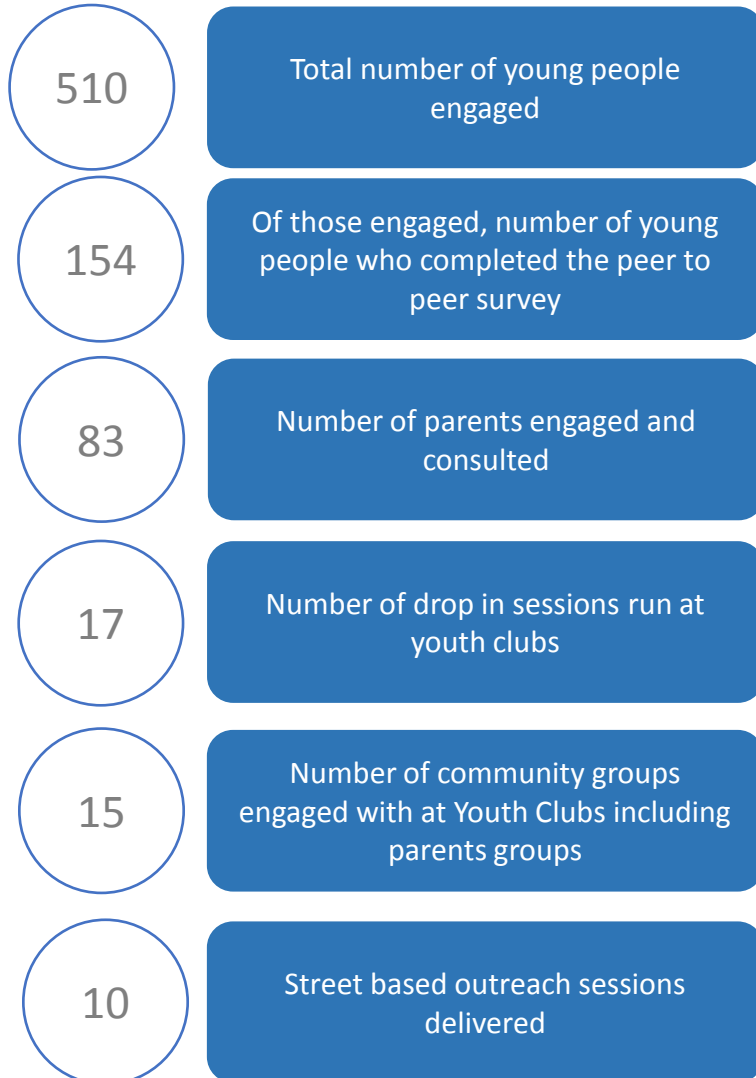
510

Total number of young people engaged

154

Of those engaged, number of young people who completed the peer to peer survey

83

Number of parents engaged and consulted

17

Number of drop in sessions run at youth clubs

15

Number of community groups engaged with at Youth Clubs including parents groups

10

Street based outreach sessions delivered